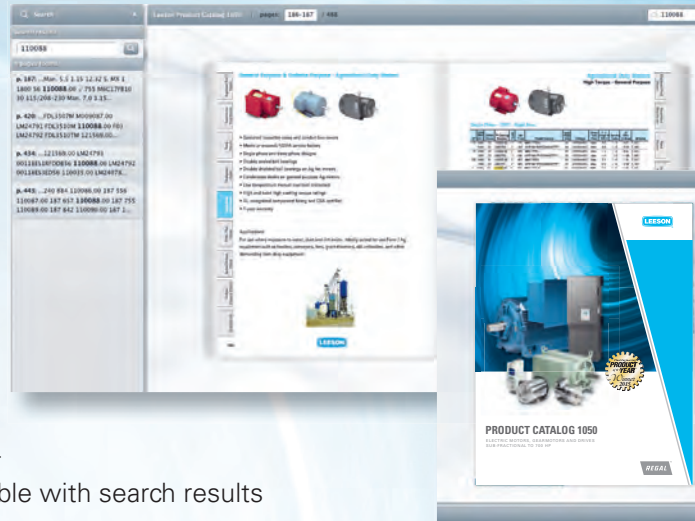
Search

110088

p. 187: ...Mar. 5.1 1.15 12.32 S. M8 1 1800 56 110088.00 / 755 M6C17FB10 10 115/208-230 Mar. 7.0 3.15...

p. 420: ...FDL1507M M009087.00 LM24791 FDL1510M 110088.00 FBI LM24792 FDL1510TM 121568.00...

p. 434: ...121568.00 LM24791 001185.1RFDDE5c 110088.00 LM24792 001185.1ED58 110035.00 LM24078...

p. 443: ...240 894 110086.00 187 558 110087.00 187 657 110088.00 187 755 110089.00 187 842 110090.00 187 1...

Leeson Product Catalog 1050

pages: 186-187 / 498

110088

General Purpose & Definite Purpose - Agricultural Duty Motors

Agricultural Duty Motors
High Torque - General Purpose

Applications

LEESON

LEESON

PRODUCT OF THE YEAR 2015

PRODUCT CATALOG 1050

ELECTRIC MOTORS, GEARMOTORS AND DRIVES SUB-FRACTIONAL TO 750 HP

REGAL

ble with search results